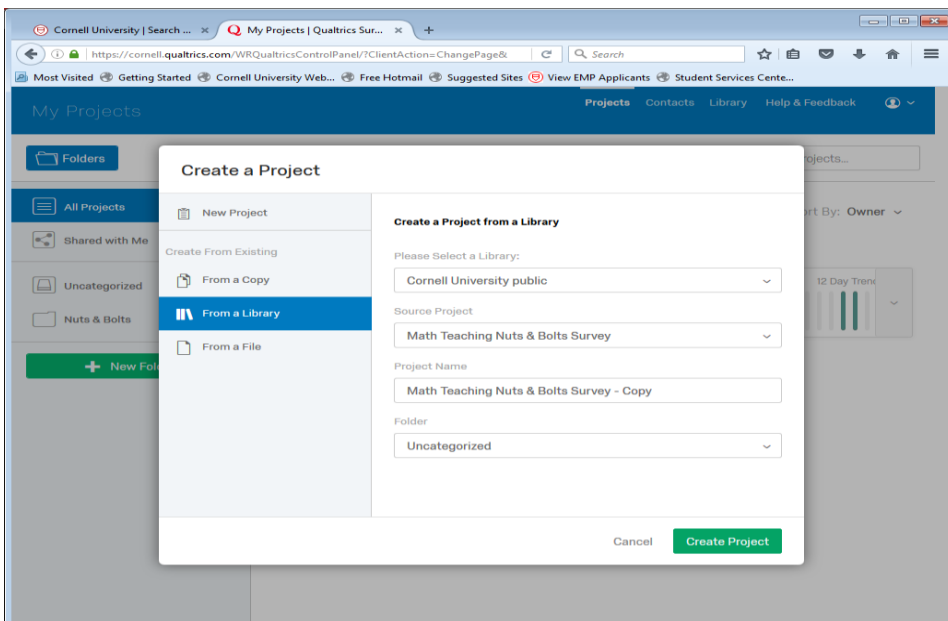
Cornell University | Search ... ×
My Projects | Qualtrics Sur... ×
+

https://cornell.qualtrics.com/WRQualtricsControlPanel/?ClientAction=ChangePage&
Search

Most Visited
Getting Started
Cornell University Web...
Free Hotmail
Suggested Sites
View EMP Applicants
Student Services Cente...

My Projects
Projects
Contacts
Library
Help & Feedback

Folders
ojects...

All Projects
Shared with Me
Uncategorized
Nuts & Bolts
New Fol

ort By: Owner
12 Day Tren

Create a Project

New Project
Create From Existing
From a Copy
From a Library
From a File

Create a Project from a Library

Please Select a Library:
Cornell University public

Source Project
Math Teaching Nuts & Bolts Survey

Project Name
Math Teaching Nuts & Bolts Survey - Copy

Folder
Uncategorized

Cancel
Create Project